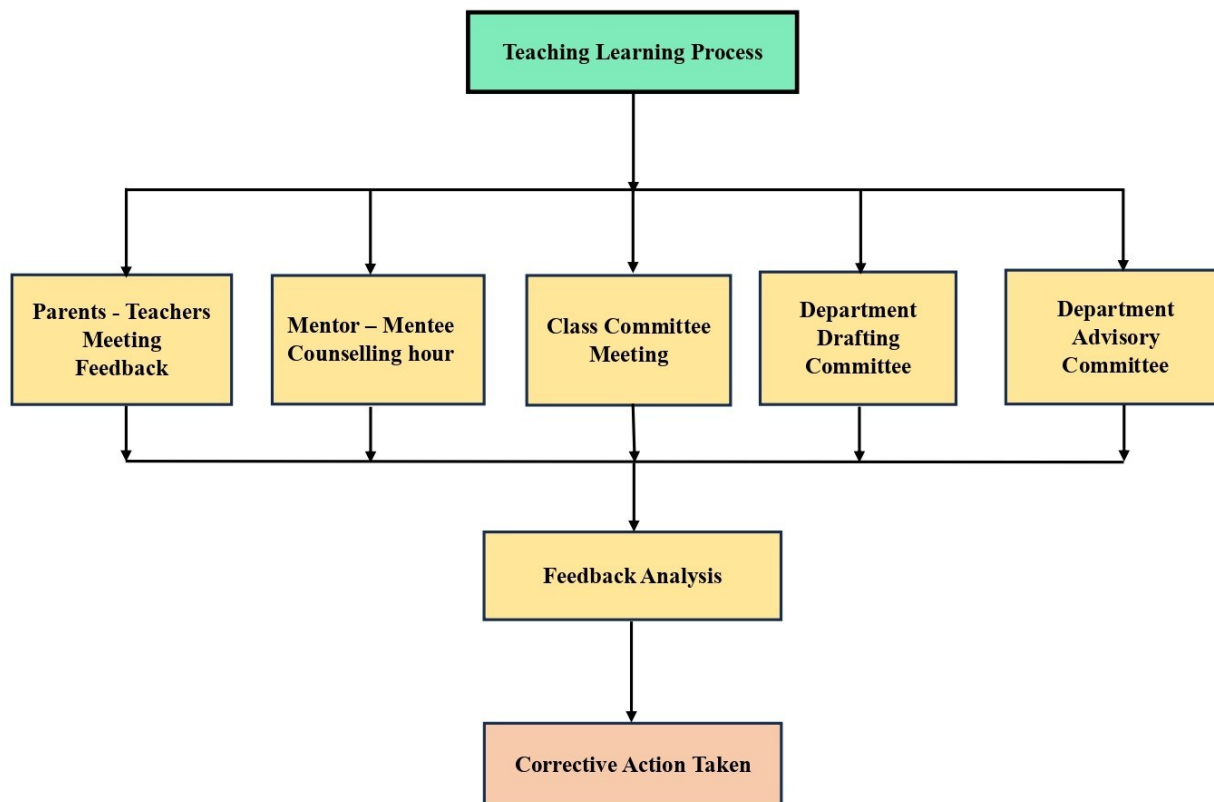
Teaching Learning Process

Parents - Teachers Meeting Feedback

Mentor – Mentee Counselling hour

Class Committee Meeting

Department Drafting Committee

Department Advisory Committee

Feedback Analysis

Corrective Action Taken